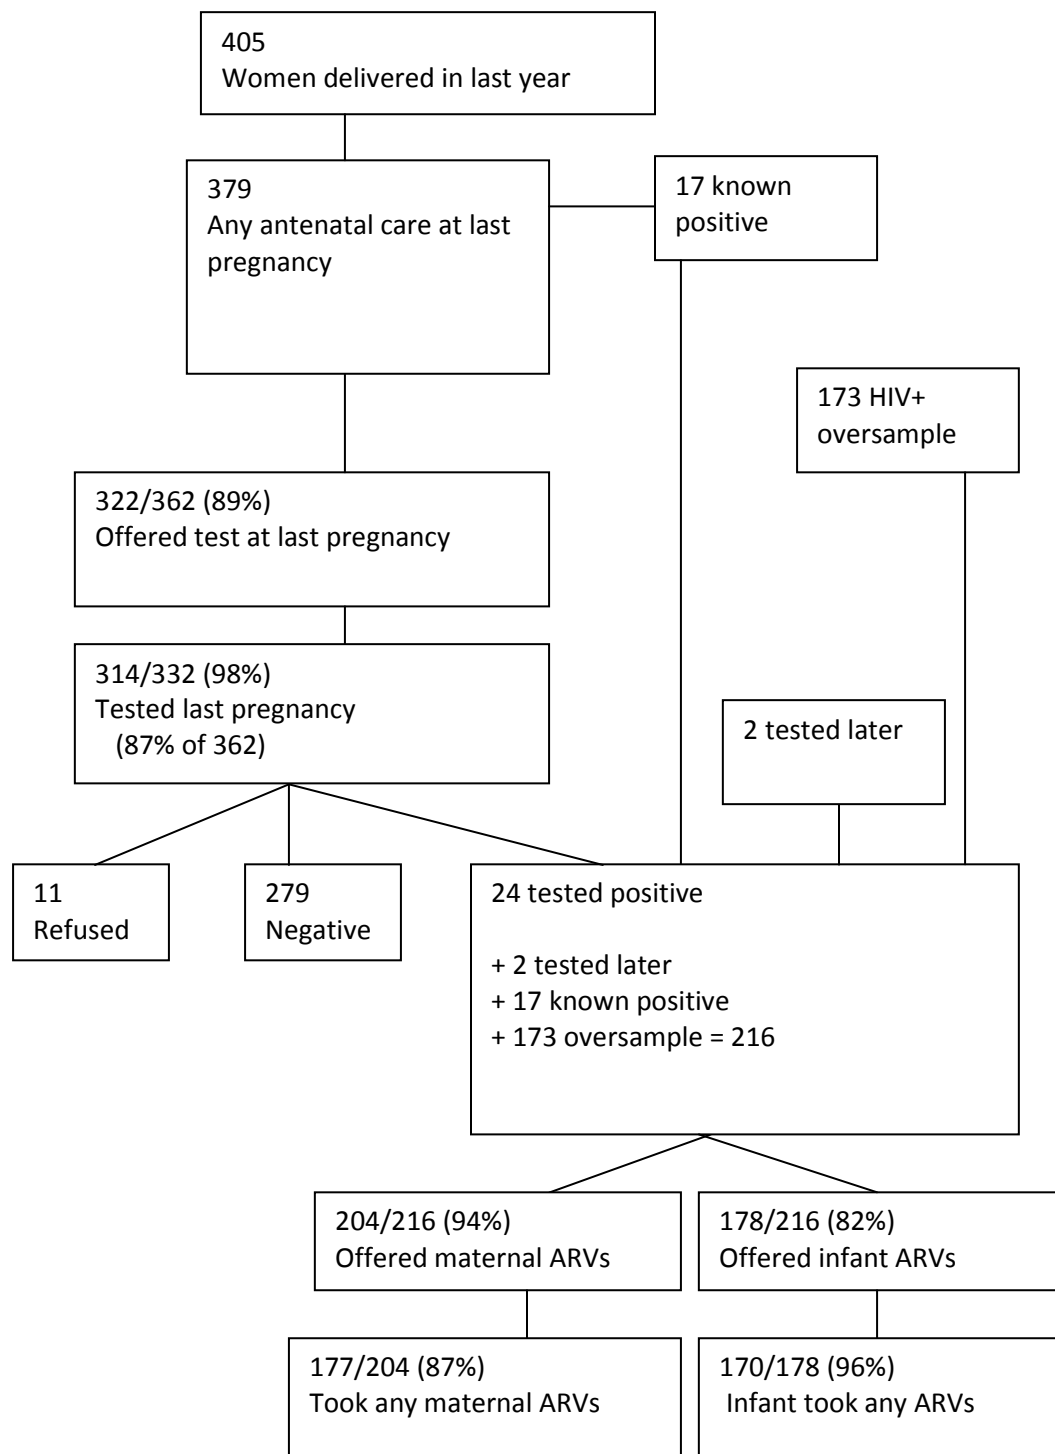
405
Women delivered in last year

379
Any antenatal care at last pregnancy

17 known positive

173 HIV+ oversample

322/362 (89%)
Offered test at last pregnancy

314/332 (98%)
Tested last pregnancy
(87% of 362)

2 tested later

11
Refused

279
Negative

24 tested positive

+ 2 tested later
+ 17 known positive
+ 173 oversample = 216

204/216 (94%)
Offered maternal ARVs

178/216 (82%)
Offered infant ARVs

177/204 (87%)
Took any maternal ARVs

170/178 (96%)
Infant took any ARVs